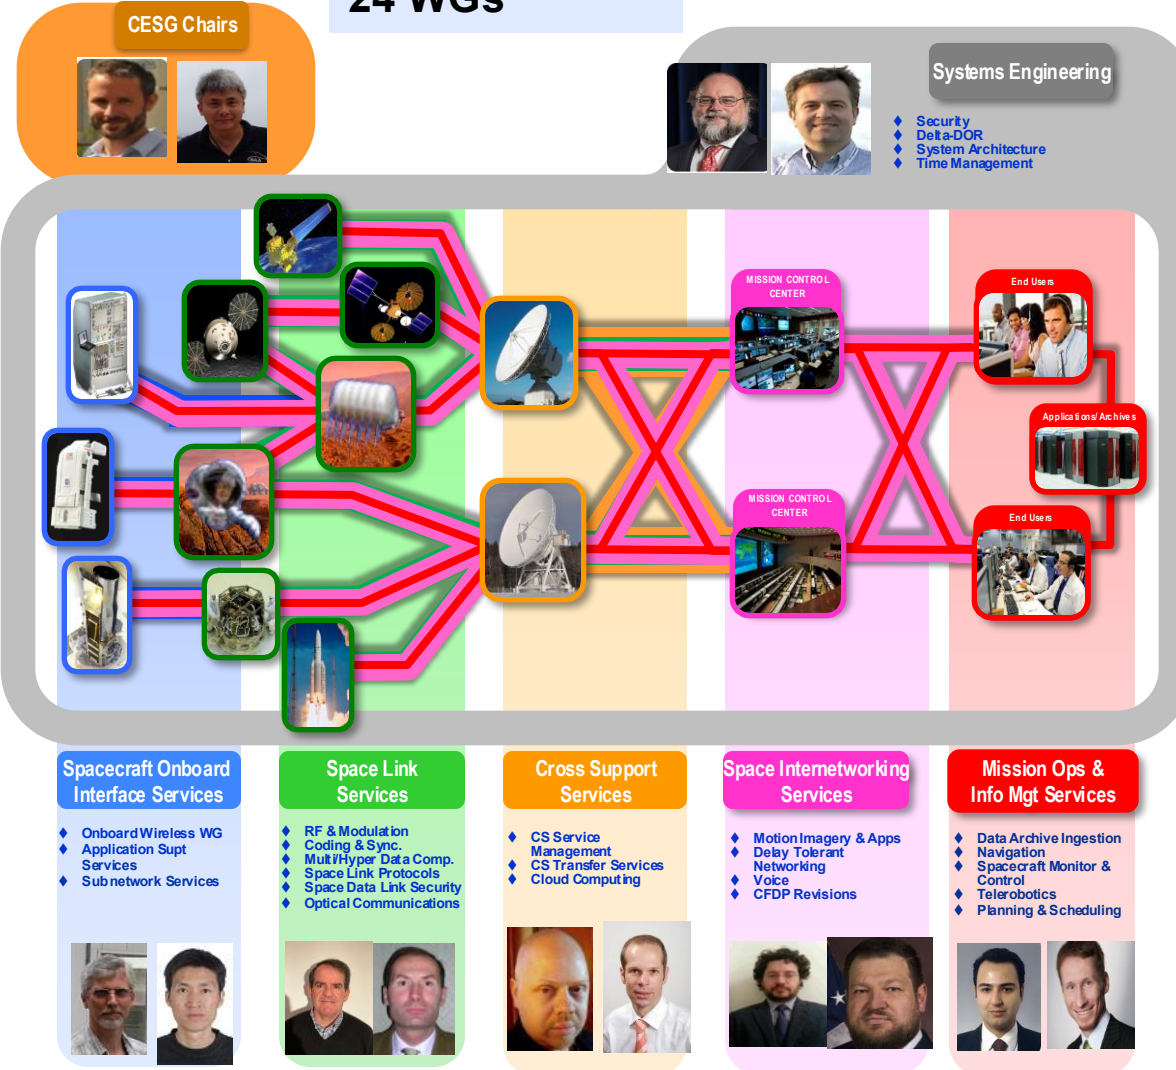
24 WGs

CESG Chairs

Systems Engineering

Security
Delta-DOR
System Architecture
Time Management

MISSION CONTROL CENTER

End Users

Applications/Archives

MISSION CONTROL CENTER

End Users

Spacecraft Onboard Interface Services

Onboard Wireless WG
Application Supt Services
Subnetwork Services

Space Link Services

RF & Modulation
Coding & Sync.
Multi/Hyper Data Comp.
Space Link Protocols
Space Data Link Security
Optical Communications

Cross Support Services

CS Service Management
CS Transfer Services
Cloud Computing

Space Internetworking Services

Motion Imagery & Apps
Delay Tolerant Networking
Voice
CFDP Revisions

Mission Ops & Info Mgt Services

Data Archive Ingestion
Navigation
Spacecraft Monitor & Control
Telerobotics
Planning & Scheduling